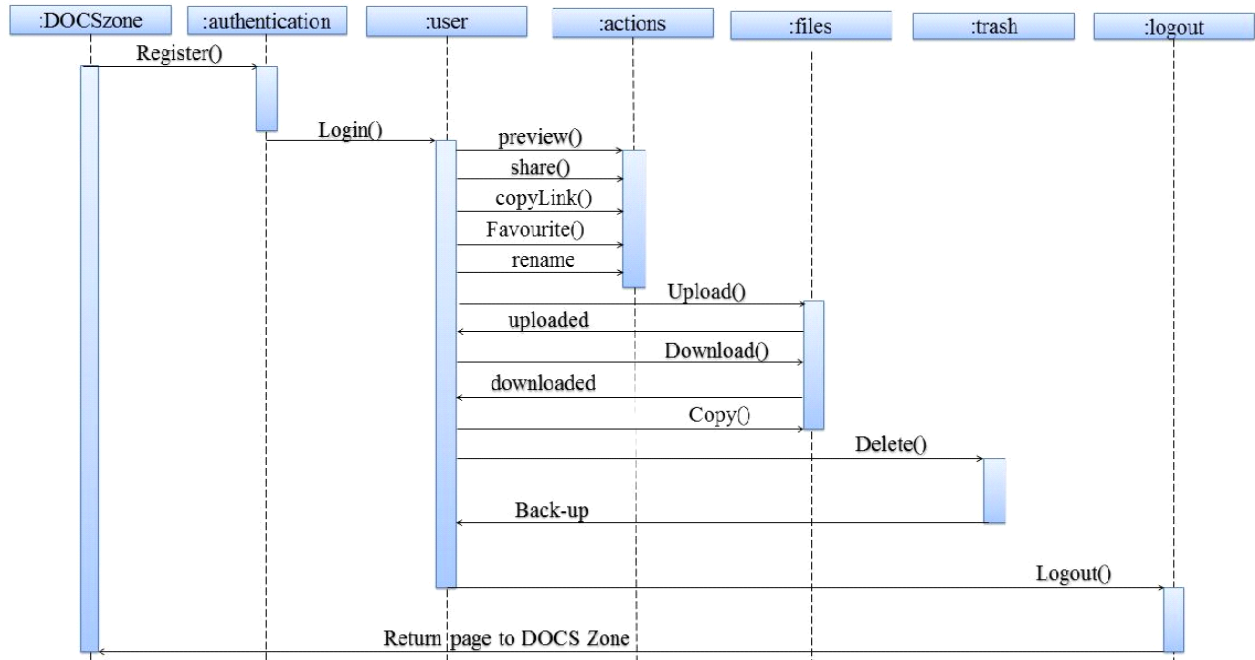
:DOCSzone
:authentication
:user
:actions
:files
:trash
:logout

Register()
Login()
preview()
share()
copyLink()
Favourite()
rename
Upload()
uploaded
Download()
downloaded
Copy()
Delete()
Back-up
Logout()
Return page to DOCS Zone